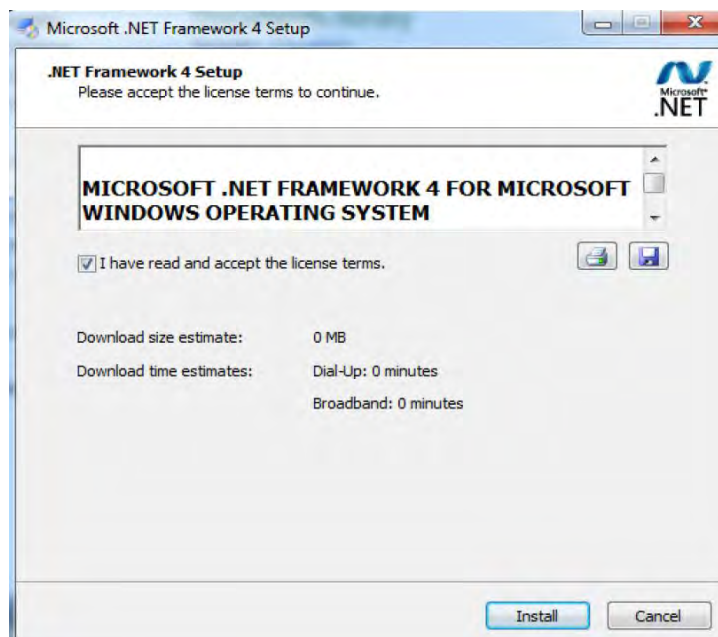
Microsoft .NET Framework 4 Setup

.NET Framework 4 Setup
Please accept the license terms to continue.

Microsoft
.NET

MICROSOFT .NET FRAMEWORK 4 FOR MICROSOFT WINDOWS OPERATING SYSTEM

I have read and accept the license terms.

Download size estimate: 0 MB

Download time estimates: Dial-Up: 0 minutes

Broadband: 0 minutes

Install Cancel